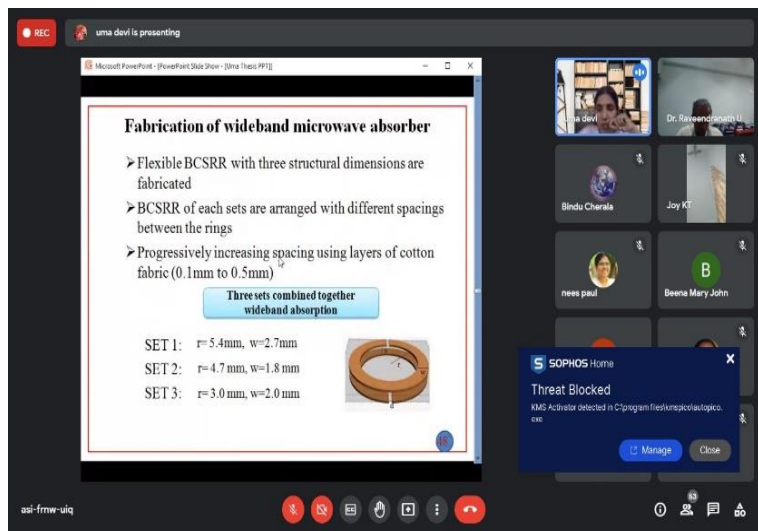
REC
uma devi is presenting

Microsoft PowerPoint - [PowerPoint Slide Show - [Uma Thesis PPT]]

Fabrication of wideband microwave absorber

➢Flexible BCSRR with three structural dimensions are fabricated

➢BCSRR of each sets are arranged with different spacings between the rings

➢Progressively increasing spacing using layers of cotton fabric (0.1mm to 0.5mm)

Three sets combined together wideband absorption

SET 1: r= 5.4mm, w=2.7mm
SET 2: r= 4.7 mm, w=1.8 mm
SET 3: r= 3.0 mm, w=2.0 mm

r
w
g

18

uma devi
Dr. Raveendranath U
Bindu Cherala
Joy KT
nees paul
B
Beena Mary John

SOPHOS Home
Threat Blocked
KMS Activator detected in C:\program files\kmspico\autopico.exe
Manage
Close

asi-frnw-uiq
63